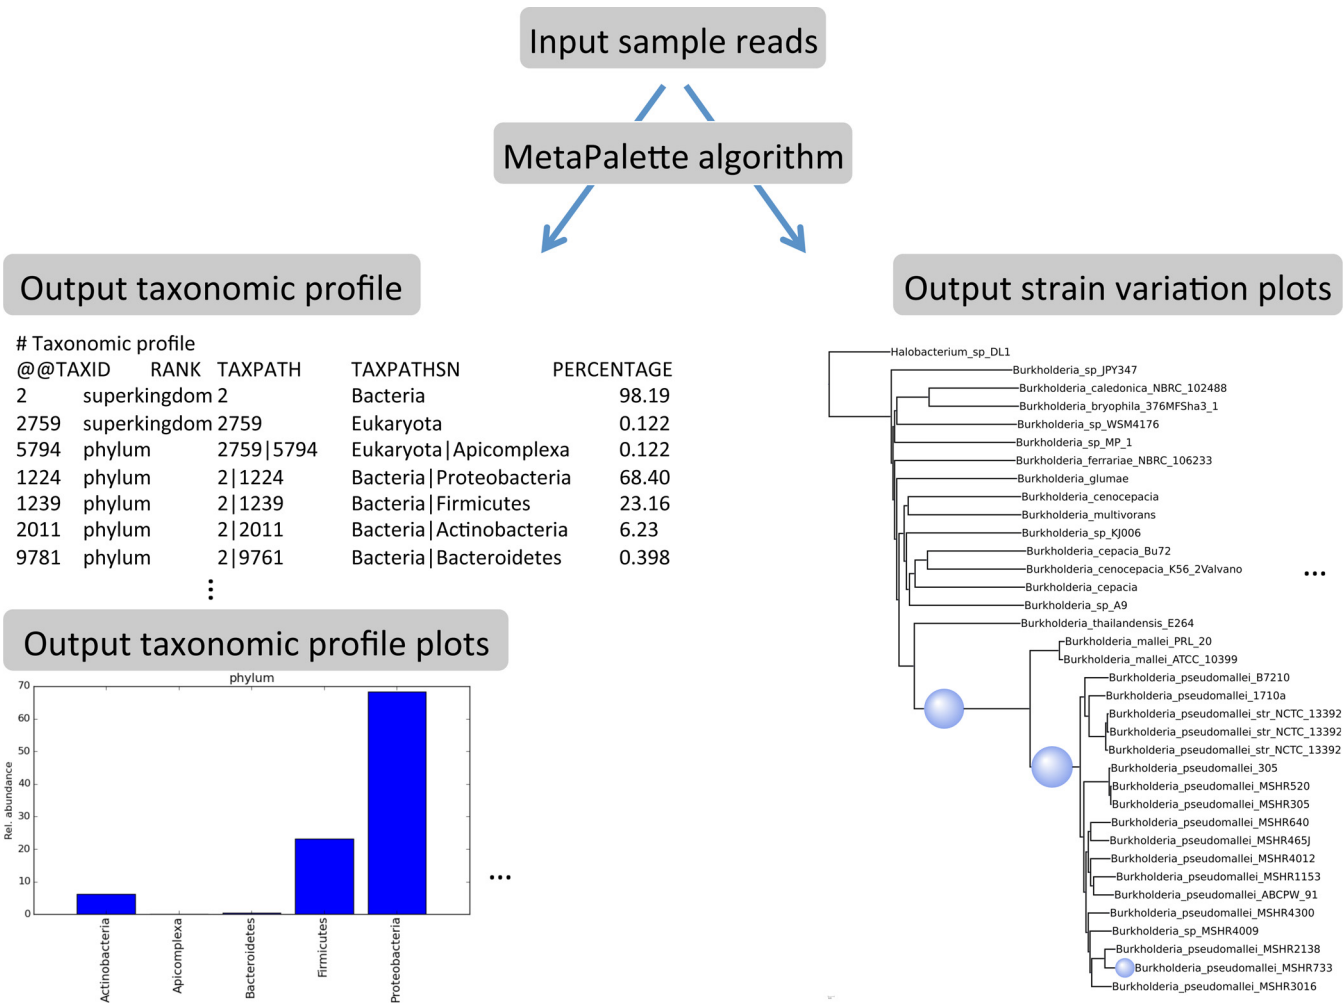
Input sample reads

MetaPalette algorithm

Output taxonomic profile

# Taxonomic profile

| @@TAXID | RANK | TAXPATH | TAXPATHSN | PERCENTAGE |
|---|---|---|---|---|
| 2 | superkingdom | 2 | Bacteria | 98.19 |
| 2759 | superkingdom | 2759 | Eukaryota | 0.122 |
| 5794 | phylum | 2759\|5794 | Eukaryota\|Apicomplexa | 0.122 |
| 1224 | phylum | 2\|1224 | Bacteria\|Proteobacteria | 68.40 |
| 1239 | phylum | 2\|1239 | Bacteria\|Firmicutes | 23.16 |
| 2011 | phylum | 2\|2011 | Bacteria\|Actinobacteria | 6.23 |
| 9781 | phylum | 2\|9761 | Bacteria\|Bacteroidetes | 0.398 |

⋮

Output taxonomic profile plots

phylum

70
60
50
40
30
20
10
0

Rel. abundance

Actinobacteria
Apicomplexa
Bacteroidetes
Firmicutes
Proteobacteria

...

Output strain variation plots

Halobacterium_sp_DL1
Burkholderia_sp_JPY347
Burkholderia_caledonica_NBRC_102488
Burkholderia_bryophila_376MFSha3_1
Burkholderia_sp_WSM4176
Burkholderia_sp_MP_1
Burkholderia_ferrariae_NBRC_106233
Burkholderia_glumae
Burkholderia_cenocepacia
Burkholderia_multivorans
Burkholderia_sp_KJ006
Burkholderia_cepacia_Bu72
Burkholderia_cenocepacia_K56_2Valvano
Burkholderia_cepacia
Burkholderia_sp_A9
Burkholderia_thailandensis_E264
Burkholderia_mallei_PRL_20
Burkholderia_mallei_ATCC_10399
Burkholderia_pseudomallei_B7210
Burkholderia_pseudomallei_1710a
Burkholderia_pseudomallei_str_NCTC_13392
Burkholderia_pseudomallei_str_NCTC_13392
Burkholderia_pseudomallei_str_NCTC_13392
Burkholderia_pseudomallei_305
Burkholderia_pseudomallei_MSHR520
Burkholderia_pseudomallei_MSHR305
Burkholderia_pseudomallei_MSHR640
Burkholderia_pseudomallei_MSHR465J
Burkholderia_pseudomallei_MSHR4012
Burkholderia_pseudomallei_MSHR1153
Burkholderia_pseudomallei_ABCPW_91
Burkholderia_pseudomallei_MSHR4300
Burkholderia_sp_MSHR4009
Burkholderia_pseudomallei_MSHR2138
Burkholderia_pseudomallei_MSHR733
Burkholderia_pseudomallei_MSHR3016

...